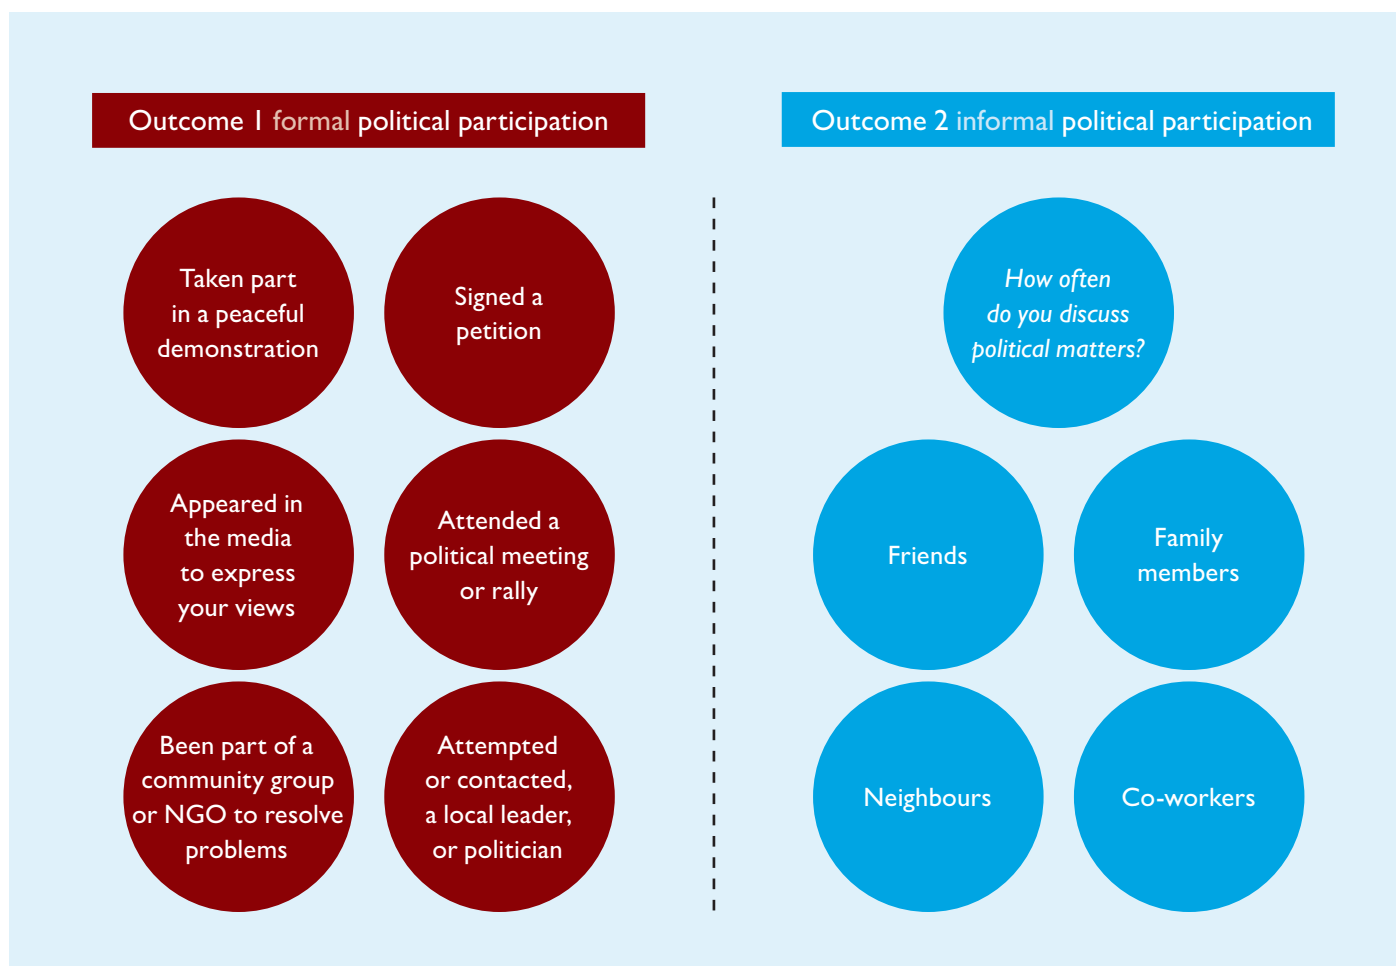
Outcome 1 formal political participation

Taken part in a peaceful demonstration

Signed a petition

Appeared in the media to express your views

Attended a political meeting or rally

Been part of a community group or NGO to resolve problems

Attempted or contacted, a local leader, or politician

Outcome 2 informal political participation

How often do you discuss political matters?

Friends

Family members

Neighbours

Co-workers